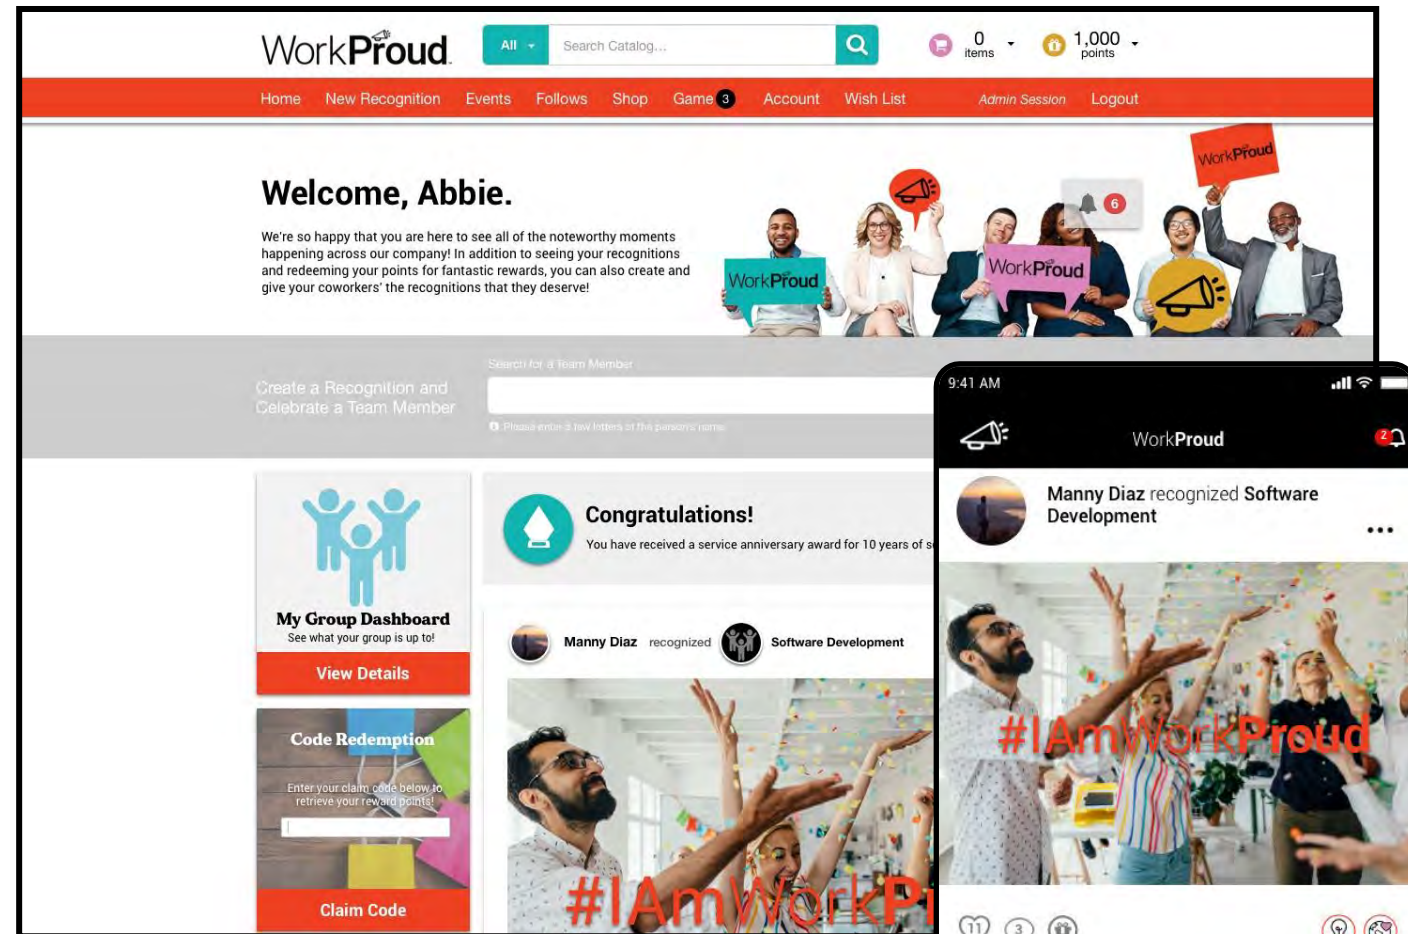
WorkProud

All
Search Catalog...

0 items
1,000 points

Home New Recognition Events Follows Shop Game 3 Account Wish List Admin Session Logout

Welcome, Abbie.

We're so happy that you are here to see all of the noteworthy moments happening across our company! In addition to seeing your recognitions and redeeming your points for fantastic rewards, you can also create and give your coworkers' the recognitions that they deserve!

WorkProud WorkProud WorkProud

6

Create a Recognition and Celebrate a Team Member

Search for a Team Member

Please enter a few letters of the person's name

My Group Dashboard
See what your group is up to!
View Details

Code Redemption
Enter your claim code below to retrieve your reward points!
Claim Code

Congratulations!
You have received a service anniversary award for 10 years of s

Manny Diaz recognized Software Development

#IAmWorkPr

9:41 AM

WorkProud

2

Manny Diaz recognized Software Development

#IAmWorkProud

11 3